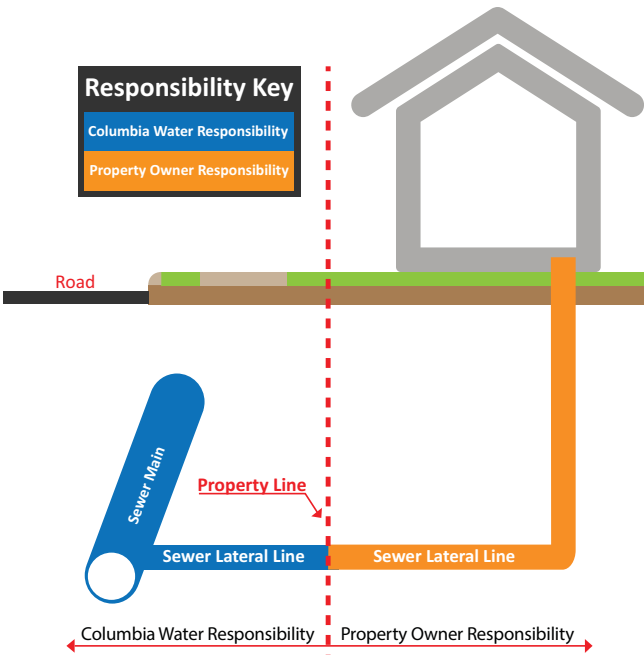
Responsibility Key
Columbia Water Responsibility
Property Owner Responsibility

Road

Sewer Main

Property Line

Sewer Lateral Line

Sewer Lateral Line

Columbia Water Responsibility

Property Owner Responsibility